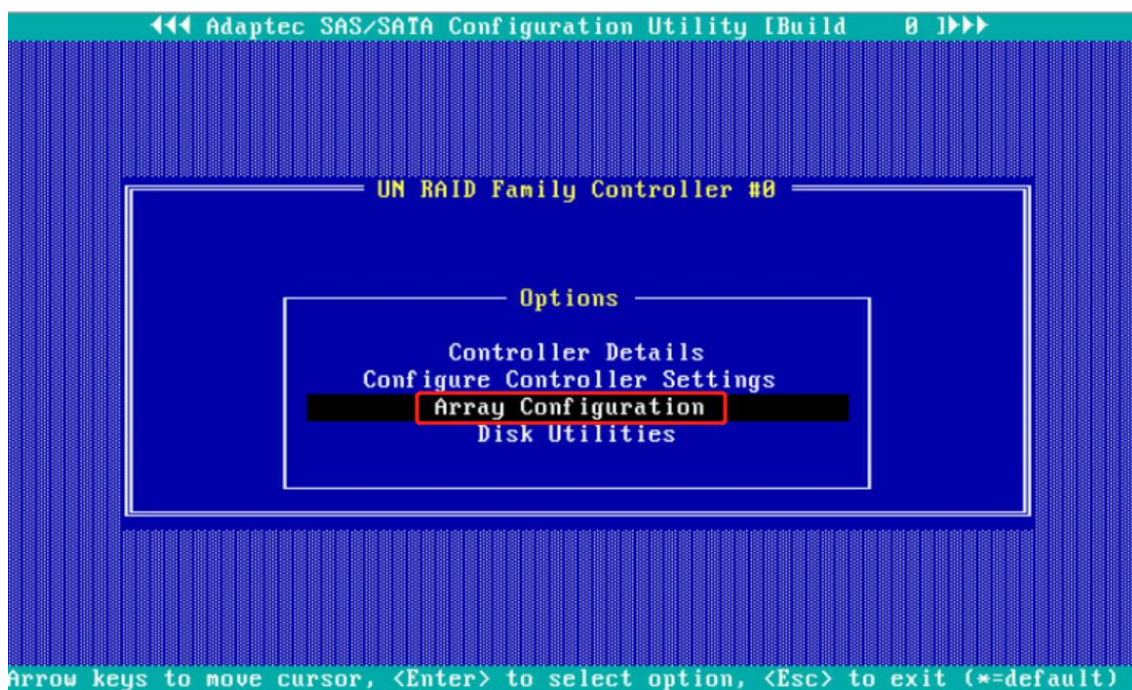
◄◄◄ Adaptec SAS/SATA Configuration Utility [Build 0 ]►►►

UN RAID Family Controller #0

Options

Controller Details
Configure Controller Settings
Array Configuration
Disk Utilities

Arrow keys to move cursor, <Enter> to select option, <Esc> to exit (*=default)